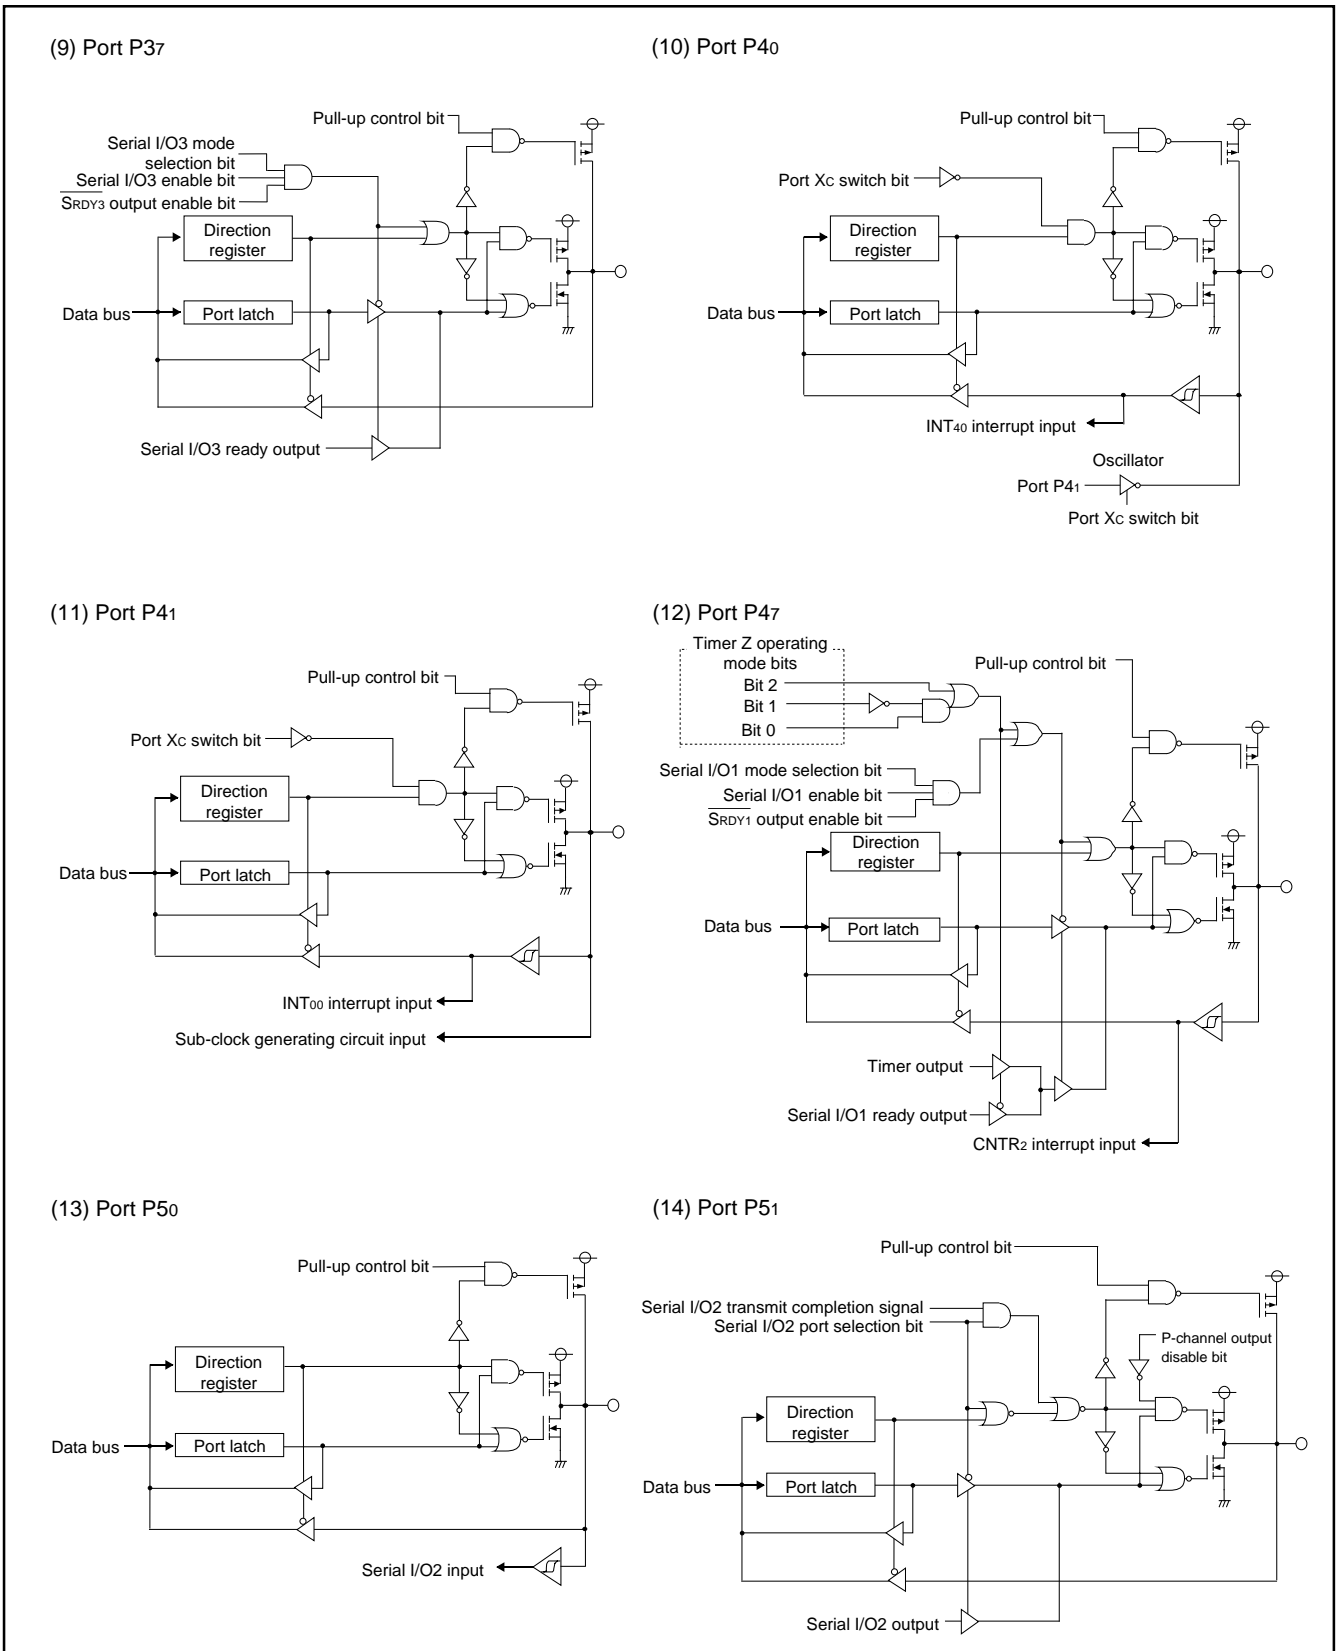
(9) Port P3$_7$

Pull-up control bit

Serial I/O3 mode selection bit

Serial I/O3 enable bit

$\overline{S_{RDY3}}$ output enable bit

Direction register

Data bus

Port latch

Serial I/O3 ready output

(10) Port P4$_0$

Pull-up control bit

Port X$_C$ switch bit

Direction register

Data bus

Port latch

INT$_{40}$ interrupt input

Oscillator

Port P4$_1$

Port X$_C$ switch bit

(11) Port P4$_1$

Pull-up control bit

Port X$_C$ switch bit

Direction register

Data bus

Port latch

INT$_{00}$ interrupt input

Sub-clock generating circuit input

(12) Port P4$_7$

Timer Z operating mode bits

Bit 2

Bit 1

Bit 0

Pull-up control bit

Serial I/O1 mode selection bit

Serial I/O1 enable bit

$\overline{S_{RDY1}}$ output enable bit

Direction register

Data bus

Port latch

Timer output

Serial I/O1 ready output

CNTR$_2$ interrupt input

(13) Port P5$_0$

Pull-up control bit

Direction register

Data bus

Port latch

Serial I/O2 input

(14) Port P5$_1$

Pull-up control bit

Serial I/O2 transmit completion signal

Serial I/O2 port selection bit

P-channel output disable bit

Direction register

Data bus

Port latch

Serial I/O2 output